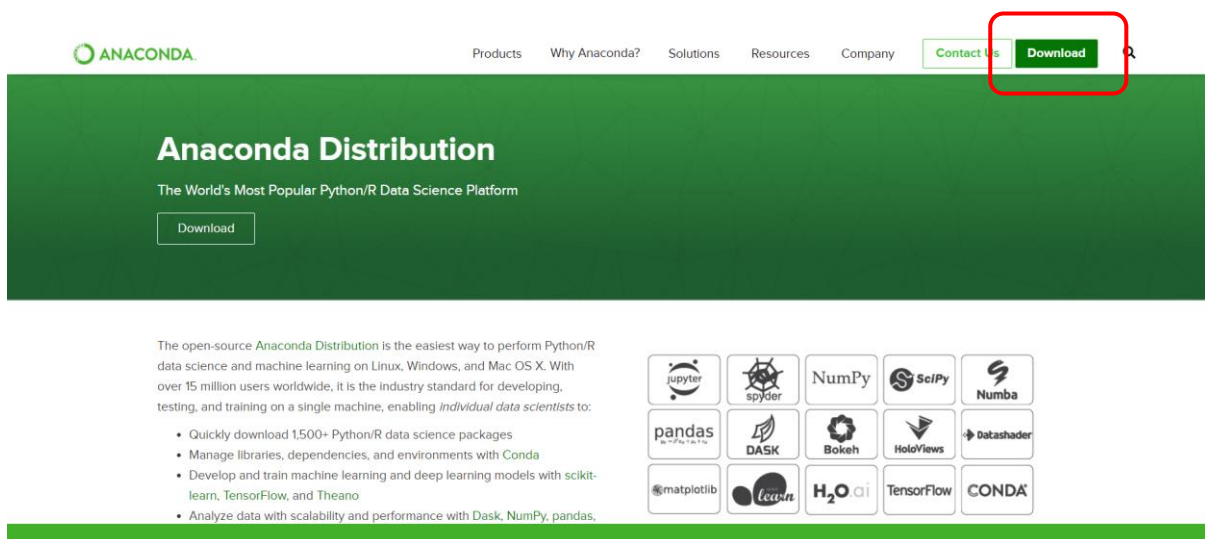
ANACONDA.

Products Why Anaconda? Solutions Resources Company Contact Us Download

Anaconda Distribution

The World's Most Popular Python/R Data Science Platform

Download

The open-source Anaconda Distribution is the easiest way to perform Python/R data science and machine learning on Linux, Windows, and Mac OS X. With over 15 million users worldwide, it is the industry standard for developing, testing, and training on a single machine, enabling *individual data scientists* to:

- Quickly download 1,500+ Python/R data science packages
- Manage libraries, dependencies, and environments with Conda
- Develop and train machine learning and deep learning models with scikit-learn, TensorFlow, and Theano
- Analyze data with scalability and performance with Dask, NumPy, pandas,

jupyter
spyder
NumPy
SciPy
Numba
pandas
DASK
Bokeh
HoloViews
Datashader
matplotlib
learn
H2O.ai
TensorFlow
CONDA